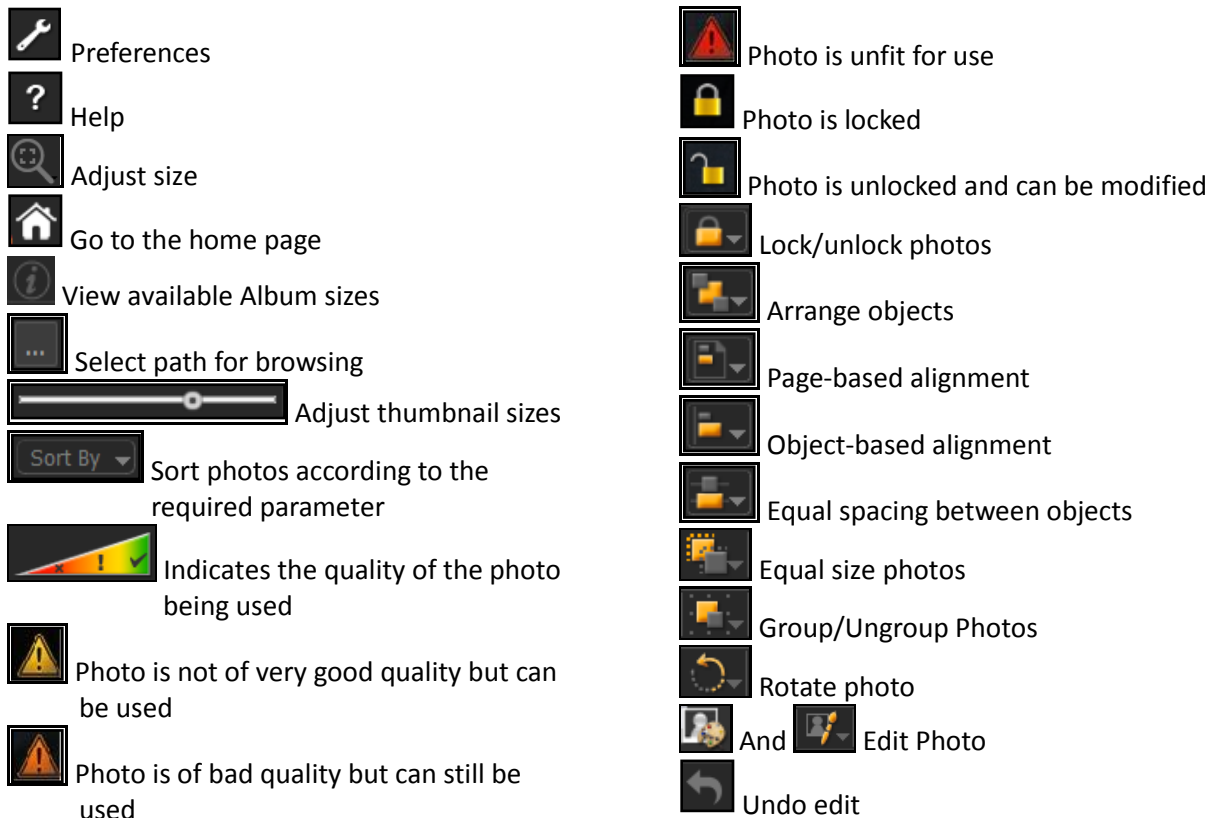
Preferences

?

Help

Adjust size

Go to the home page

View available Album sizes

...

Select path for browsing

Adjust thumbnail sizes

Sort By

Sort photos according to the required parameter

Indicates the quality of the photo being used

Photo is not of very good quality but can be used

Photo is of bad quality but can still be used

Photo is unfit for use

Photo is locked

Photo is unlocked and can be modified

Lock/unlock photos

Arrange objects

Page-based alignment

Object-based alignment

Equal spacing between objects

Equal size photos

Group/Ungroup Photos

Rotate photo

And Edit Photo

Undo edit